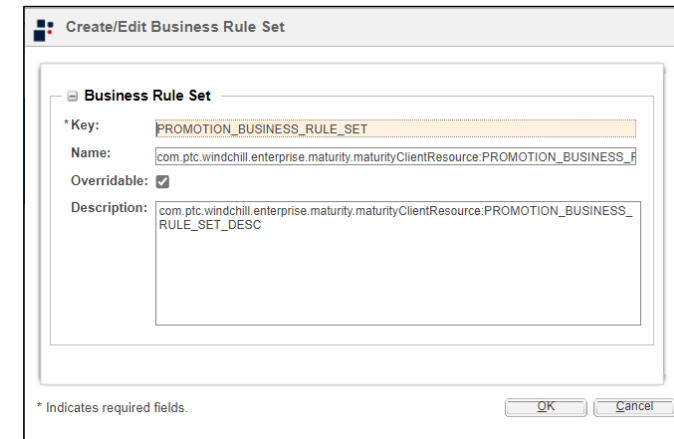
Create/Edit Business Rule Set

Business Rule Set

*Key: PROMOTION_BUSINESS_RULE_SET

Name: com.ptc.windchill.enterprise.maturity.maturityClientResource:PROMOTION_BUSINESS_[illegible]

Overridable:

Description: com.ptc.windchill.enterprise.maturity.maturityClientResource:PROMOTION_BUSINESS_RULE_SET_DESC

* Indicates required fields.

OK

Cancel